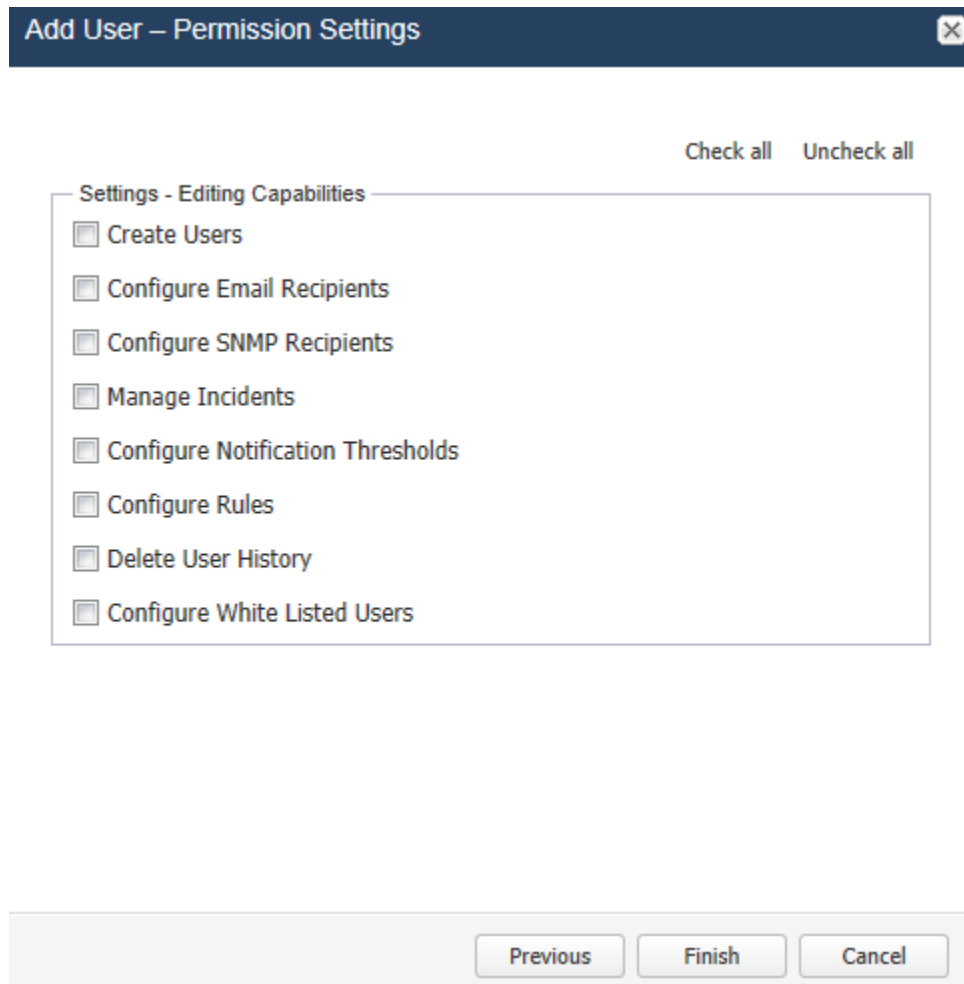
Add User – Permission Settings

Check all Uncheck all

Settings - Editing Capabilities

Create Users

Configure Email Recipients

Configure SNMP Recipients

Manage Incidents

Configure Notification Thresholds

Configure Rules

Delete User History

Configure White Listed Users

Previous Finish Cancel